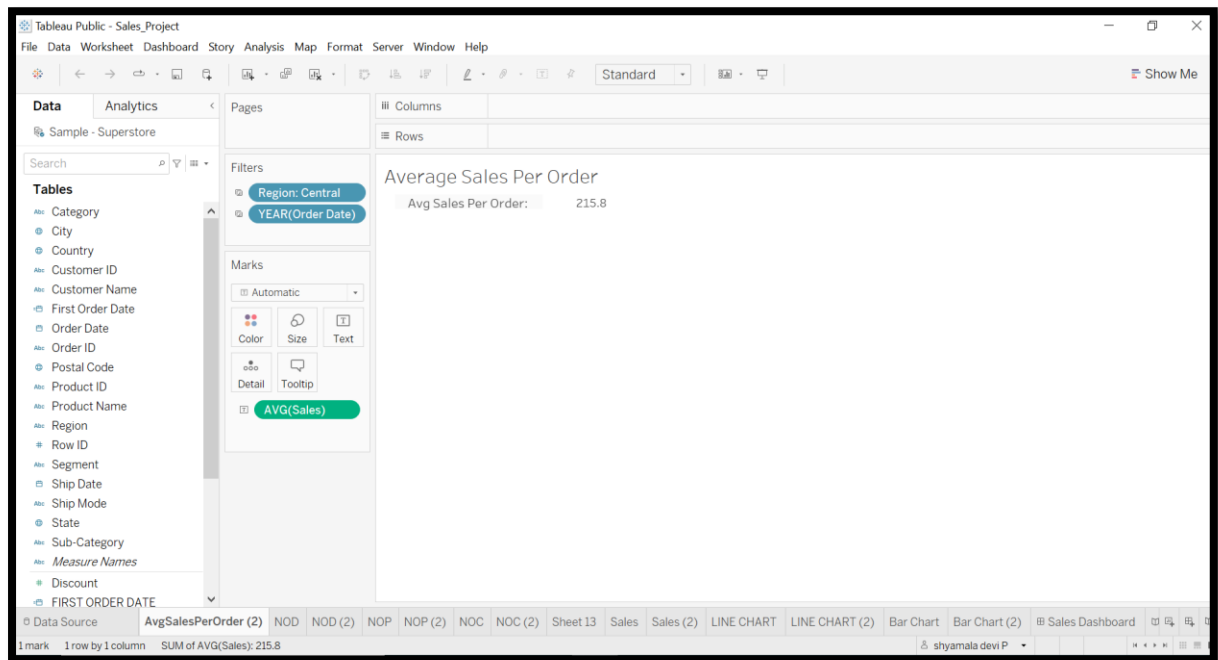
Tableau Public - Sales_Project

File Data Worksheet Dashboard Story Analysis Map Format Server Window Help

Standard

Show Me

Data Analytics

Sample - Superstore

Search

Tables

Category
City
Country
Customer ID
Customer Name
First Order Date
Order Date
Order ID
Postal Code
Product ID
Product Name
Region
Row ID
Segment
Ship Date
Ship Mode
State
Sub-Category
Measure Names
Discount
FIRST ORDER DATE

Pages

Filters

Region: Central
YEAR(Order Date)

Marks

Automatic

Color Size Text
Detail Tooltip

AVG(Sales)

Columns

Rows

Average Sales Per Order

Avg Sales Per Order: 215.8

Data Source AvgSalesPerOrder (2) NOD NOD (2) NOP NOP (2) NOC NOC (2) Sheet 13 Sales Sales (2) LINE CHART LINE CHART (2) Bar Chart Bar Chart (2) Sales Dashboard

1 mark 1 row by 1 column SUM of AVG(Sales): 215.8

shyamala devi P